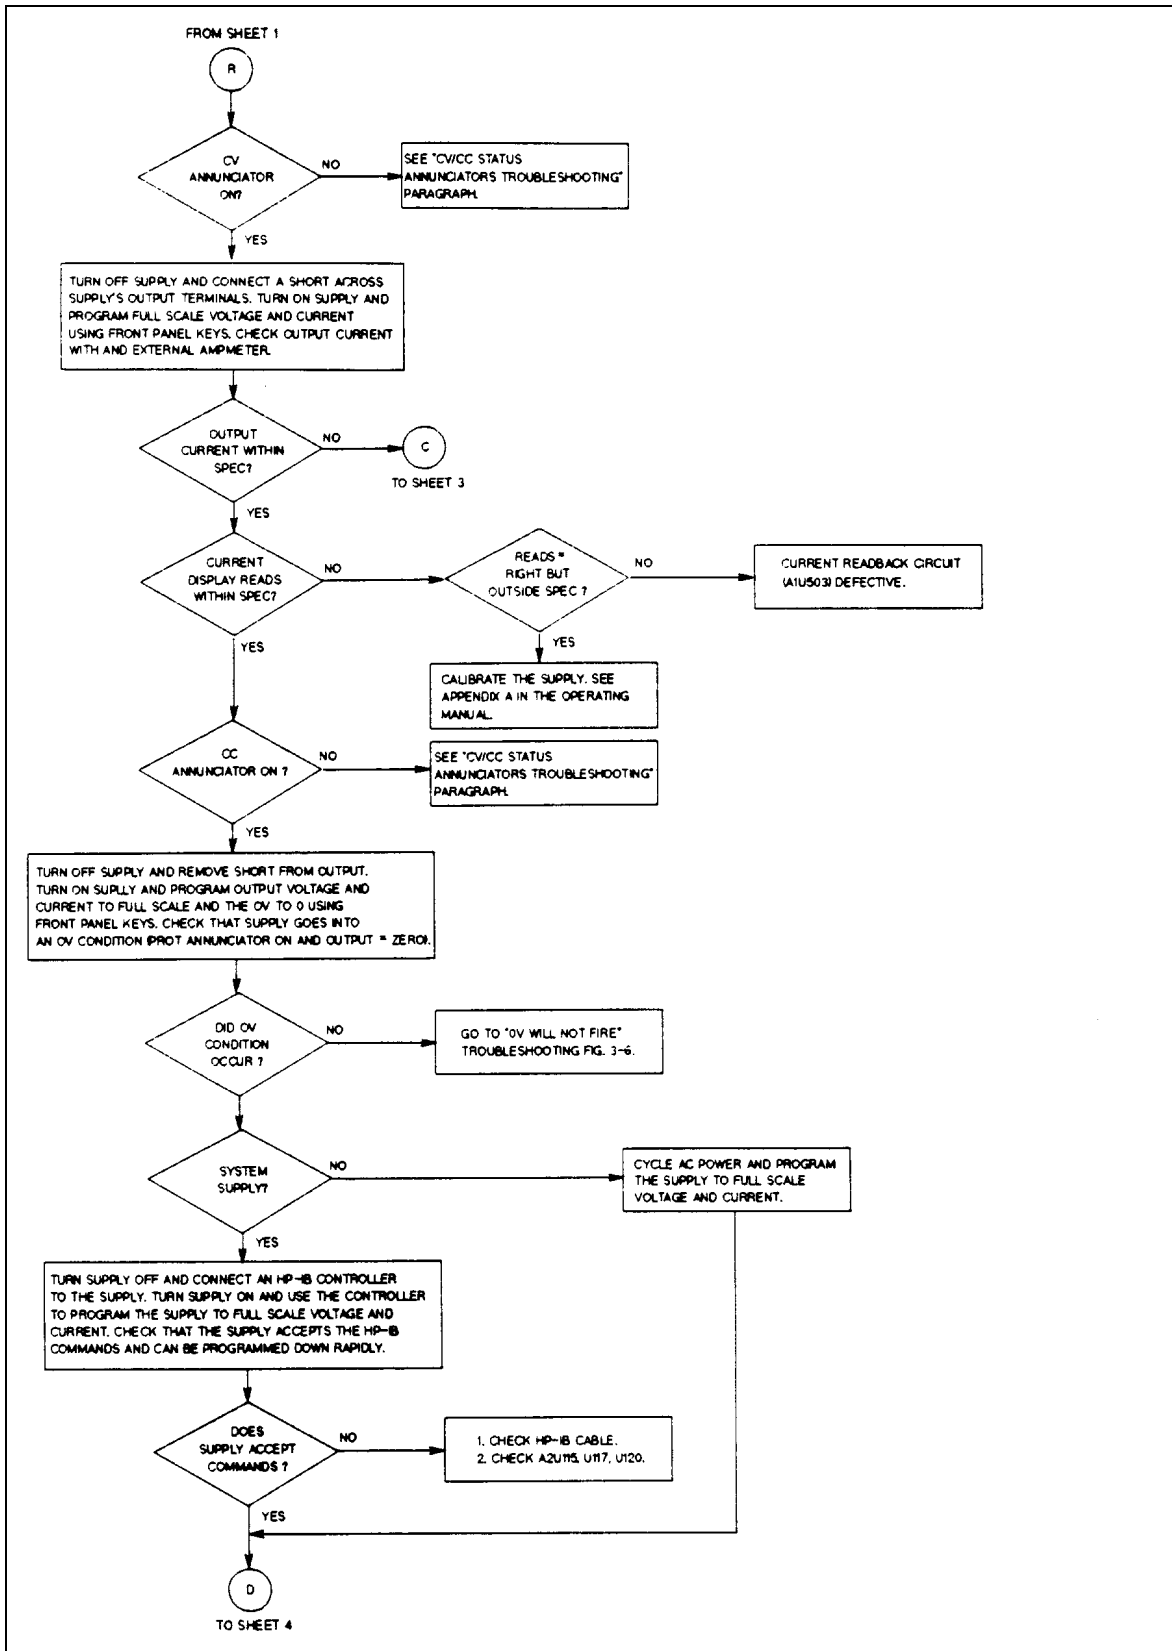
FROM SHEET 1

B

CV ANNUNCIATOR ON?

NO

SEE "CV/CC STATUS ANNUNCIATORS TROUBLESHOOTING" PARAGRAPH.

YES

TURN OFF SUPPLY AND CONNECT A SHORT ACROSS SUPPLY'S OUTPUT TERMINALS. TURN ON SUPPLY AND PROGRAM FULL SCALE VOLTAGE AND CURRENT USING FRONT PANEL KEYS. CHECK OUTPUT CURRENT WITH AND EXTERNAL AMPMETER.

OUTPUT CURRENT WITHIN SPEC?

NO

C

TO SHEET 3

YES

CURRENT DISPLAY READS WITHIN SPEC?

NO

READS " RIGHT BUT OUTSIDE SPEC ?

NO

CURRENT READBACK CIRCUIT (A1U503) DEFECTIVE.

YES

CALIBRATE THE SUPPLY. SEE APPENDIX A IN THE OPERATING MANUAL.

YES

CC ANNUNCIATOR ON ?

NO

SEE "CV/CC STATUS ANNUNCIATORS TROUBLESHOOTING" PARAGRAPH.

YES

TURN OFF SUPPLY AND REMOVE SHORT FROM OUTPUT. TURN ON SUPLLY AND PROGRAM OUTPUT VOLTAGE AND CURRENT TO FULL SCALE AND THE OV TO 0 USING FRONT PANEL KEYS. CHECK THAT SUPPLY GOES INTO AN OV CONDITION (PROT ANNUNCIATOR ON AND OUTPUT = ZERO).

DID OV CONDITION OCCUR ?

NO

GO TO "OV WILL NOT FIRE" TROUBLESHOOTING FIG. 3-6.

SYSTEM SUPPLY?

NO

CYCLE AC POWER AND PROGRAM THE SUPPLY TO FULL SCALE VOLTAGE AND CURRENT.

YES

TURN SUPPLY OFF AND CONNECT AN HP-IB CONTROLLER TO THE SUPPLY. TURN SUPPLY ON AND USE THE CONTROLLER TO PROGRAM THE SUPPLY TO FULL SCALE VOLTAGE AND CURRENT. CHECK THAT THE SUPPLY ACCEPTS THE HP-IB COMMANDS AND CAN BE PROGRAMMED DOWN RAPIDLY.

DOES SUPPLY ACCEPT COMMANDS ?

NO

1. CHECK HP-IB CABLE.
2. CHECK A2U115, U117, U120.

YES

D

TO SHEET 4